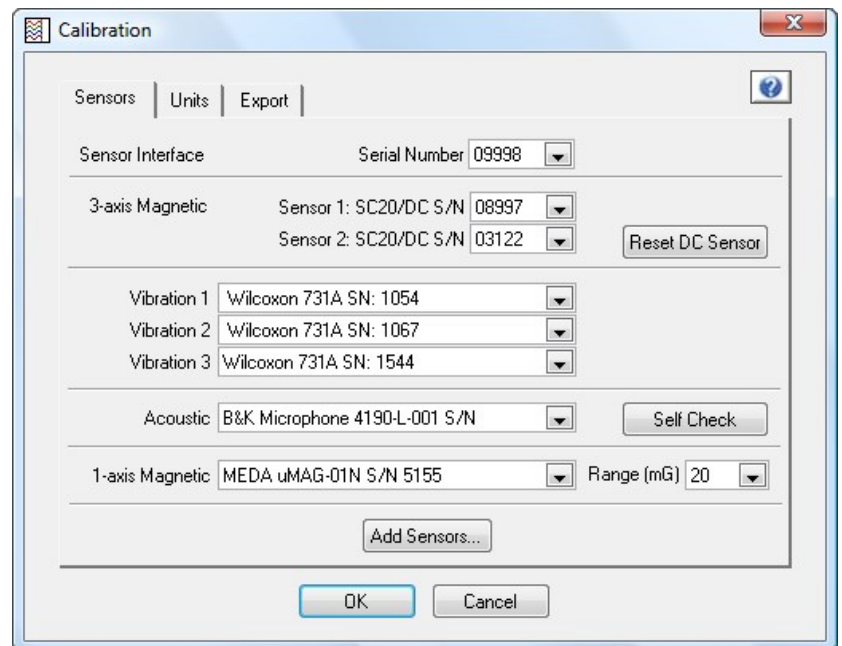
Calibration

Sensors | Units | Export

Sensor Interface
Serial Number 09998

3-axis Magnetic
Sensor 1: SC20/DC S/N 08997
Sensor 2: SC20/DC S/N 03122
Reset DC Sensor

Vibration 1 Wilcoxon 731A SN: 1054
Vibration 2 Wilcoxon 731A SN: 1067
Vibration 3 Wilcoxon 731A SN: 1544

Acoustic B&K Microphone 4190-L-001 S/N
Self Check

1-axis Magnetic MEDA uMAG-01N S/N 5155
Range (mG) 20

Add Sensors...

OK
Cancel